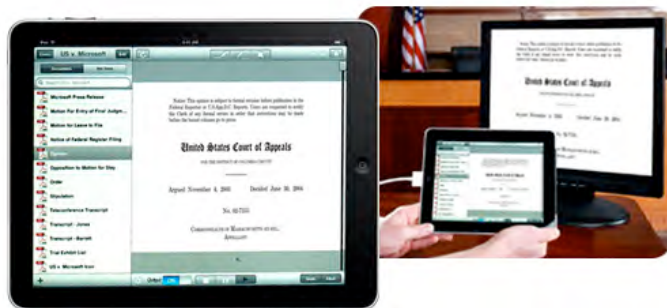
US v. Microsoft

Microsoft Press Release
Motion For Entry of Final Judgment
Motion for Leave to File
Notice of Federal Register Filing
Opinion
Opposition to Motion for Stay
Order
Stipulation
Teleconference Transcript
Transcript - Jones
Transcript - Barrett
Trial Exhibit List
U.S. v. Microsoft

United States Court of Appeals

FOR THE DISTRICT OF COLUMBIA CIRCUIT

Argued November 4, 2003 Decided June 30, 2004

No. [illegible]

COMMONWEALTH OF MASSACHUSETTS, ET AL.,
APPELLANTS

United States Court of Appeals